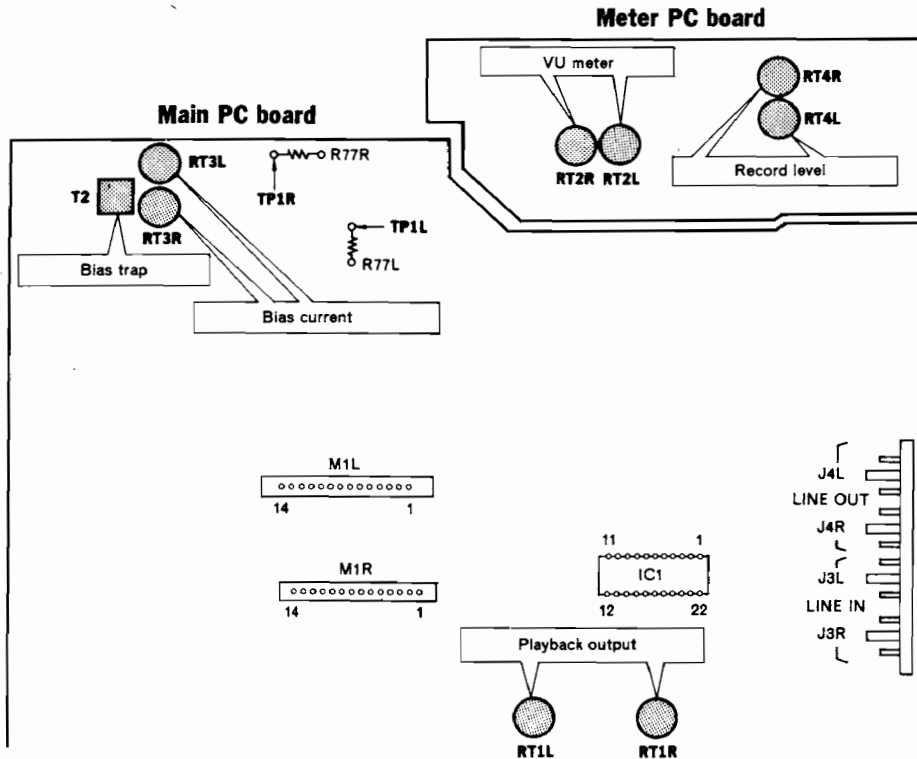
Meter PC board

VU meter

RT2R RT2L

RT4R

RT4L

Record level

Main PC board

RT3L

R77R

TP1R

T2

RT3R

TP1L

R77L

Bias trap

Bias current

M1L

14 1

M1R

14 1

11 1

IC1

12 22

Playback output

RT1L RT1R

J4L

LINE OUT

J4R

J3L

LINE IN

J3R